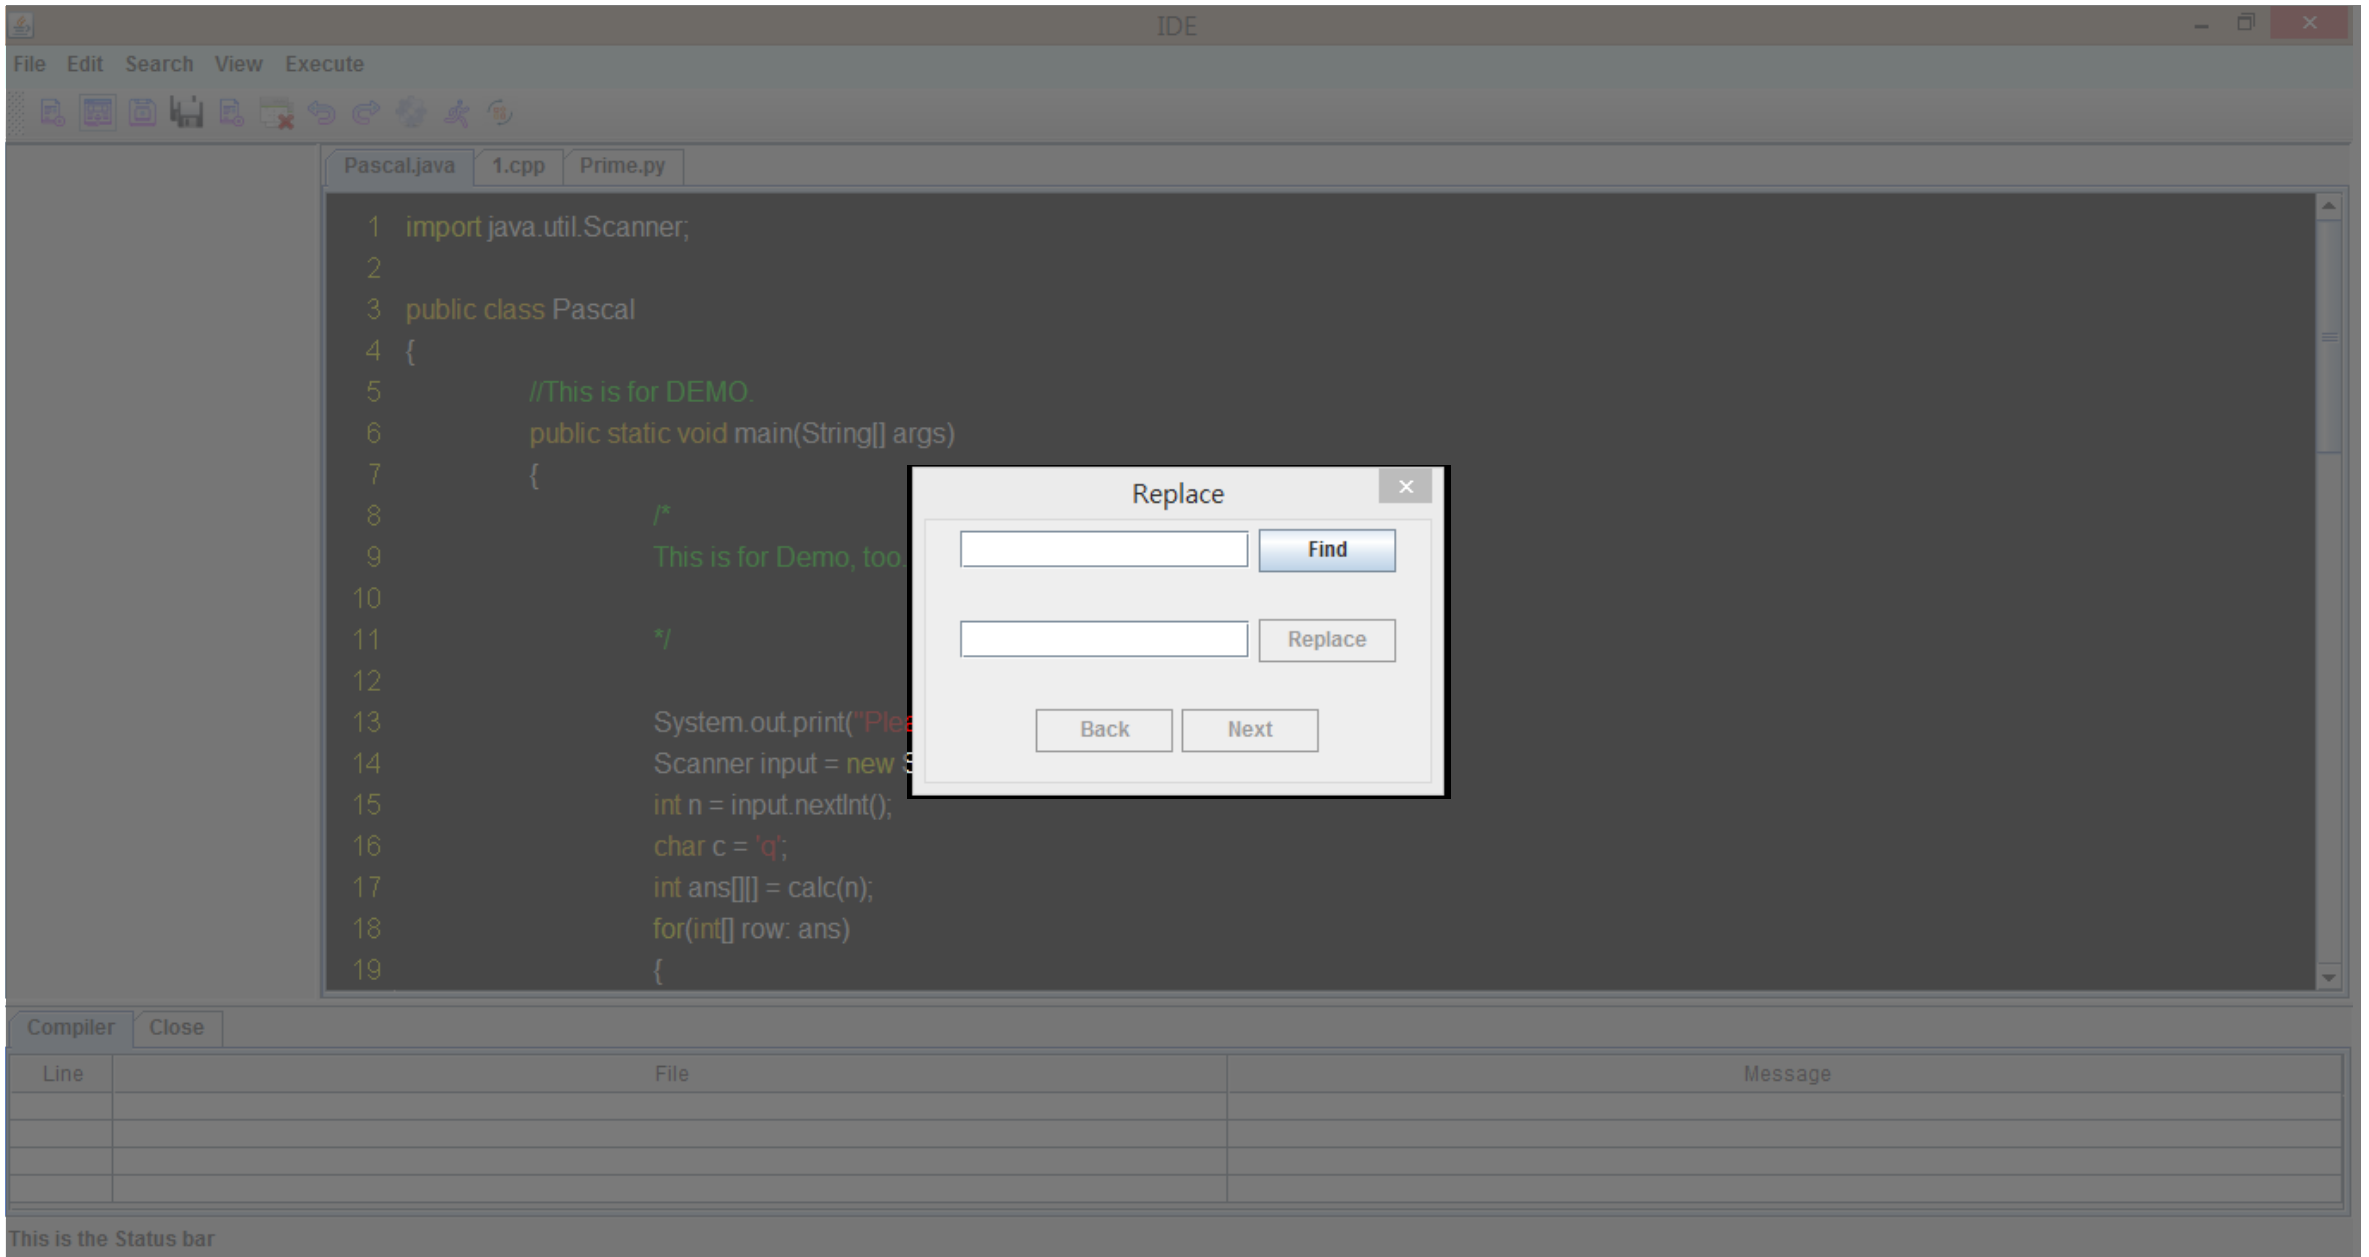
IDE

File Edit Search View Execute

Pascal.java 1.cpp Prime.py

1 import java.util.Scanner;
2
3 public class Pascal
4 {
5 //This is for DEMO.
6 public static void main(String[] args)
7 {
8 /*
9 This is for Demo, too.
10
11 */
12
13 System.out.print("Plea
14 Scanner input = new S
15 int n = input.nextInt();
16 char c = 'q';
17 int ans[][] = calc(n);
18 for(int[] row: ans)
19 {

Replace

Find

Replace

Back Next

Compiler Close

| Line | File | Message |
|---|---|---|
| | | |
| | | |
| | | |
| | | |

This is the Status bar